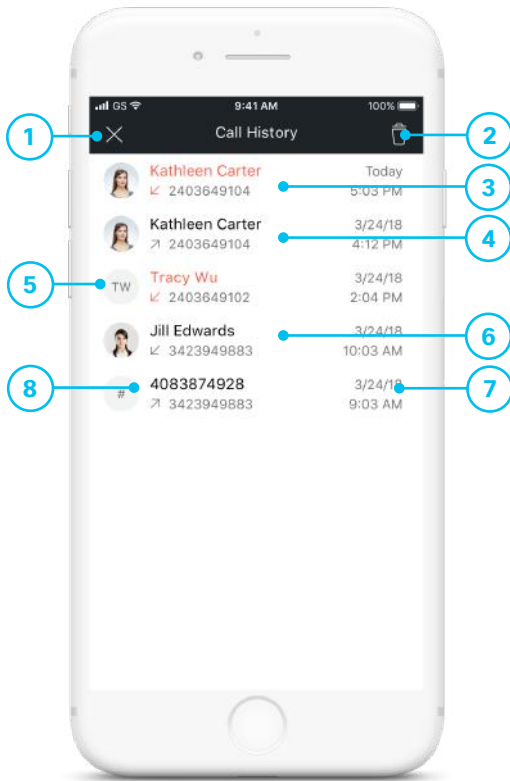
GS 9:41 AM 100%

1

Call History

2

Kathleen Carter
↙ 2403649104
Today
5:03 PM

3

Kathleen Carter
↗ 2403649104
3/24/18
4:12 PM

4

5

TW
Tracy Wu
↙ 2403649102
3/24/18
2:04 PM

Jill Edwards
↙ 3423949883
3/24/18
10:03 AM

6

8

#
4083874928
↗ 3423949883
3/24/18
9:03 AM

7